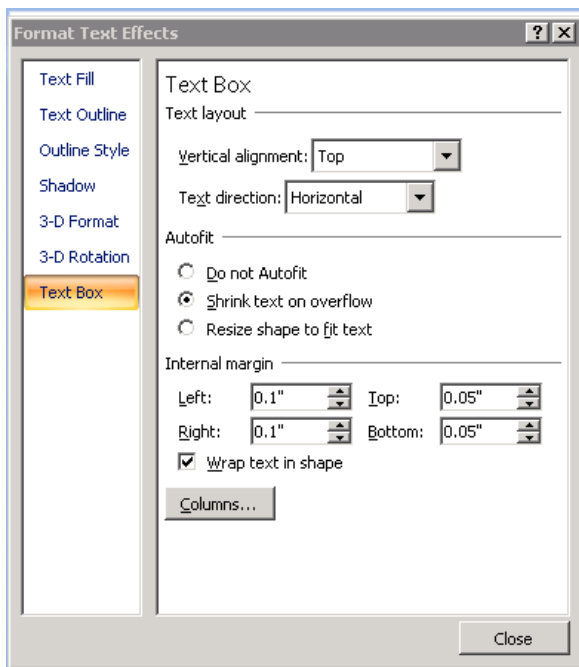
Format Text Effects

?

X

Text Fill

Text Outline

Outline Style

Shadow

3-D Format

3-D Rotation

Text Box

Text Box

Text layout

Vertical alignment: Top

Text direction: Horizontal

Autofit

Do not Autofit

Shrink text on overflow

Resize shape to fit text

Internal margin

Left: 0.1"

Top: 0.05"

Right: 0.1"

Bottom: 0.05"

Wrap text in shape

Columns...

Close